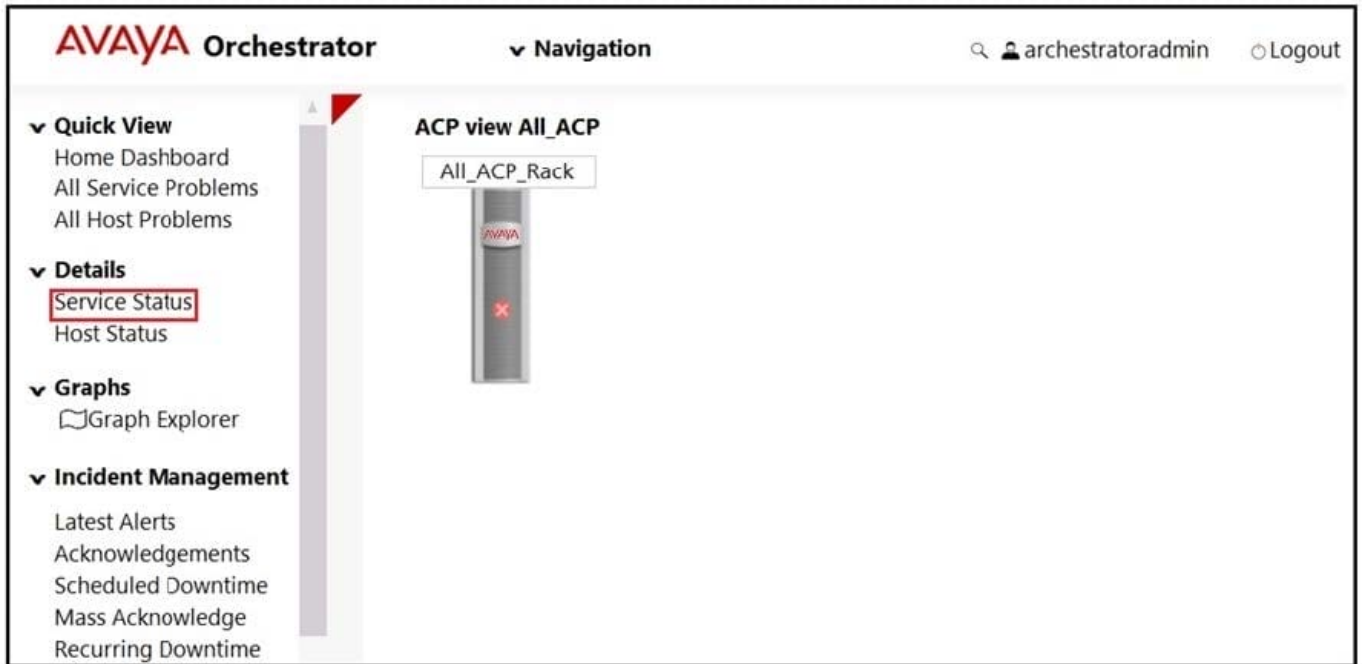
AVAYA Orchestrator

Navigation

archestratoradmin

Logout

Quick View
Home Dashboard
All Service Problems
All Host Problems

Details
Service Status
Host Status

Graphs
Graph Explorer

Incident Management
Latest Alerts
Acknowledgements
Scheduled Downtime
Mass Acknowledge
Recurring Downtime

ACP view All_ACP

All_ACP_Rack

AVAYA